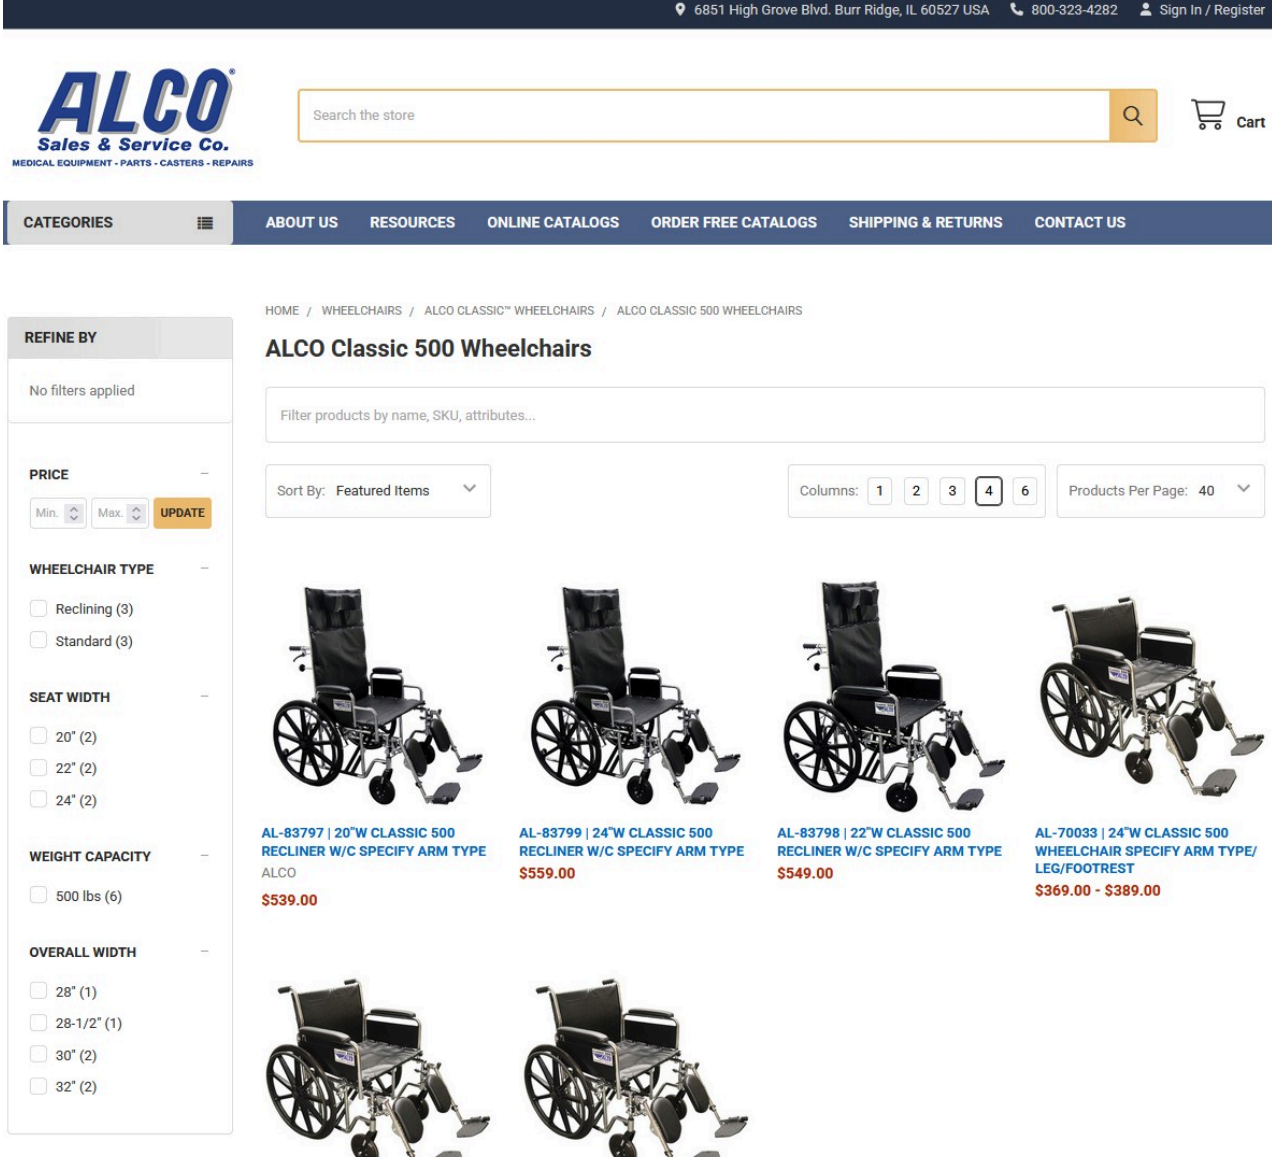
6851 High Grove Blvd. Burr Ridge, IL 60527 USA 800-323-4282 Sign In / Register

ALCO® Sales & Service Co. MEDICAL EQUIPMENT - PARTS - CASTERS - REPAIRS

Search the store

Cart

CATEGORIES

ABOUT US RESOURCES ONLINE CATALOGS ORDER FREE CATALOGS SHIPPING & RETURNS CONTACT US

REFINE BY

No filters applied

PRICE

Min. Max. UPDATE

WHEELCHAIR TYPE

Reclining (3)

Standard (3)

SEAT WIDTH

20" (2)

22" (2)

24" (2)

WEIGHT CAPACITY

500 lbs (6)

OVERALL WIDTH

28" (1)

28-1/2" (1)

30" (2)

32" (2)

HOME / WHEELCHAIRS / ALCO CLASSIC™ WHEELCHAIRS / ALCO CLASSIC 500 WHEELCHAIRS

ALCO Classic 500 Wheelchairs

Filter products by name, SKU, attributes...

Sort By: Featured Items

Columns: 1 2 3 4 6

Products Per Page: 40

AL-83797 | 20"W CLASSIC 500 RECLINER W/C SPECIFY ARM TYPE
ALCO
$539.00

AL-83799 | 24"W CLASSIC 500 RECLINER W/C SPECIFY ARM TYPE
$559.00

AL-83798 | 22"W CLASSIC 500 RECLINER W/C SPECIFY ARM TYPE
$549.00

AL-70033 | 24"W CLASSIC 500 WHEELCHAIR SPECIFY ARM TYPE/ LEG/FOOTREST
$369.00 - $389.00